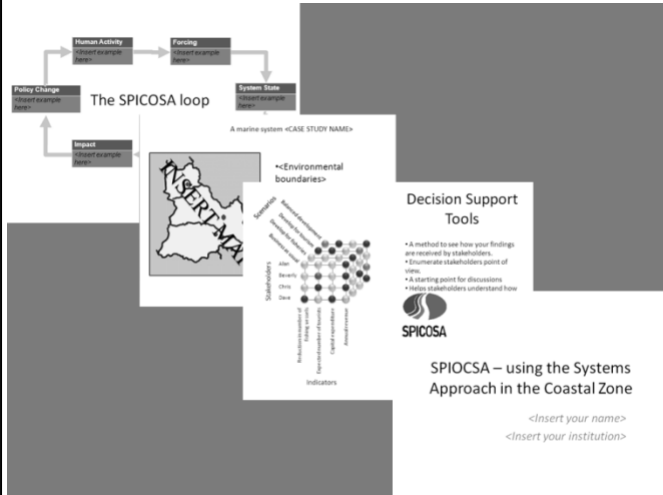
Human Activity
<Insert example here>

Forcing
<Insert example here>

Policy Change
<Insert example here>

The SPICOSA loop

System State
<Insert example here>

Impact
<Insert example here>

A marine system <CASE STUDY NAME>

•<Environmental boundaries>

INSERT MA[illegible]

Decision Support Tools

• A method to see how your findings are received by stakeholders.
• Enumerate stakeholders point of view.
• A starting point for discussions
• Helps stakeholders understand how

Scenarios

Stakeholders
Allan
Beverly
Chris
Dave

Indicators

SPICOSA

SPIOCSA – using the Systems Approach in the Coastal Zone

<Insert your name>
<Insert your institution>